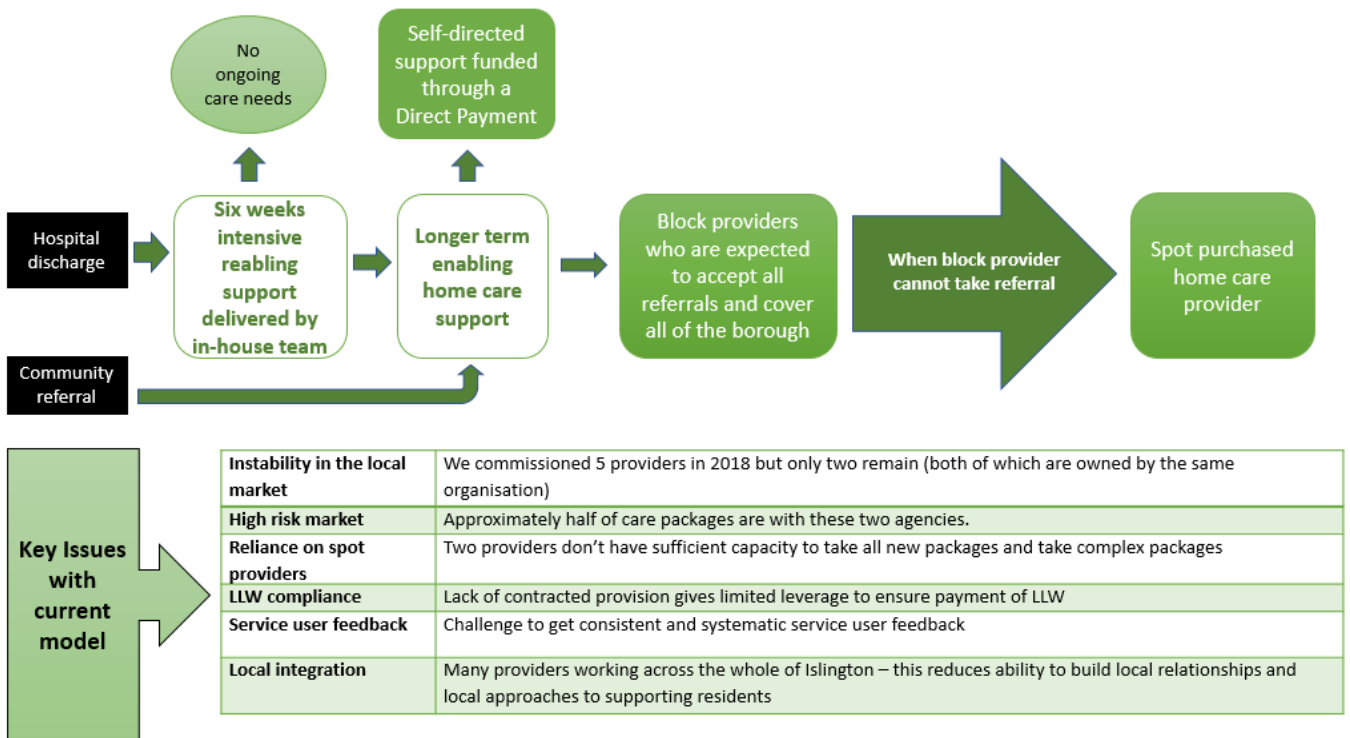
No ongoing care needs

Self-directed support funded through a Direct Payment

Hospital discharge

Six weeks intensive reabling support delivered by in-house team

Longer term enabling home care support

Block providers who are expected to accept all referrals and cover all of the borough

When block provider cannot take referral

Spot purchased home care provider

Community referral

Key Issues with current model

| Instability in the local market | We commissioned 5 providers in 2018 but only two remain (both of which are owned by the same organisation) |
|---|---|
| High risk market | Approximately half of care packages are with these two agencies. |
| Reliance on spot providers | Two providers don't have sufficient capacity to take all new packages and take complex packages |
| LLW compliance | Lack of contracted provision gives limited leverage to ensure payment of LLW |
| Service user feedback | Challenge to get consistent and systematic service user feedback |
| Local integration | Many providers working across the whole of Islington – this reduces ability to build local relationships and local approaches to supporting residents |